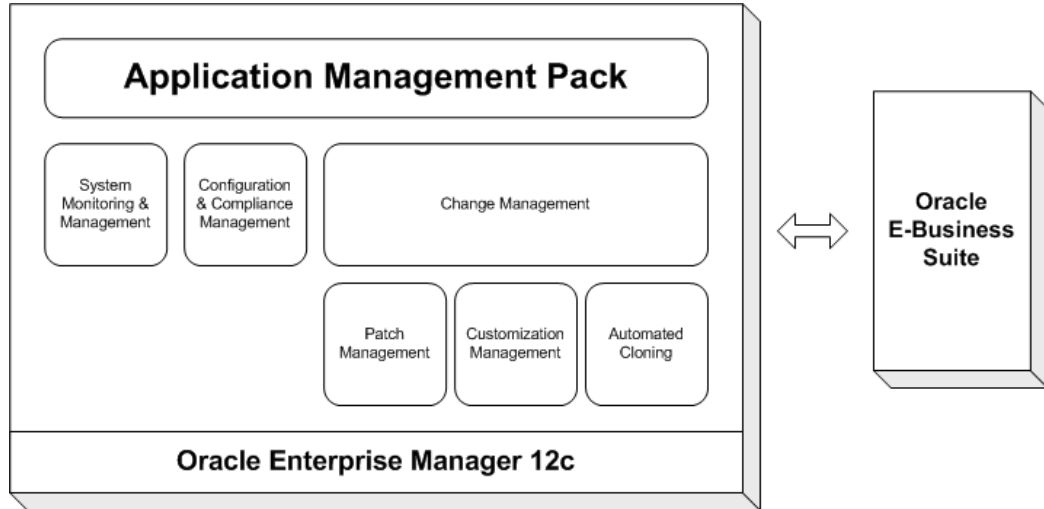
Application Management Pack

System Monitoring & Management

Configuration & Compliance Management

Change Management

Patch Management

Customization Management

Automated Cloning

Oracle Enterprise Manager 12c

Oracle E-Business Suite